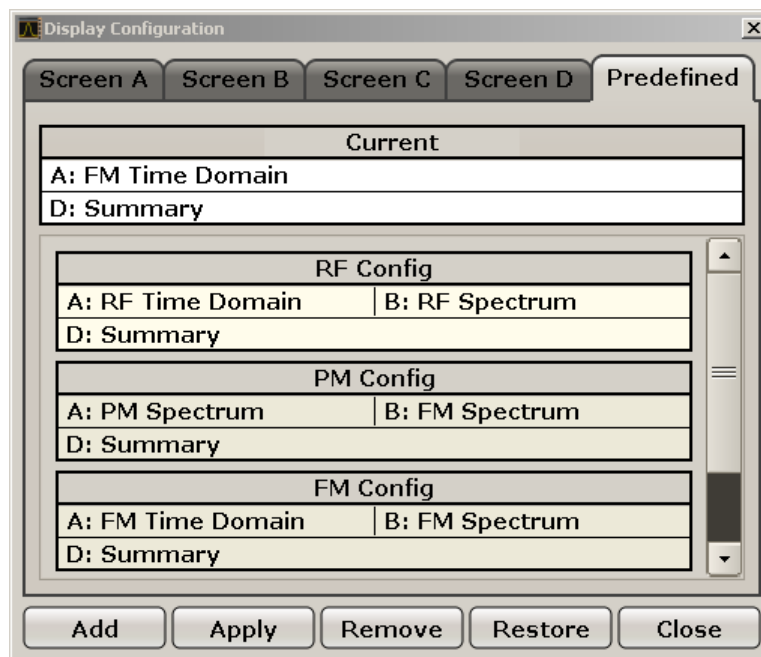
Display Configuration

Screen A | Screen B | Screen C | Screen D | Predefined

Current
A: FM Time Domain
D: Summary

RF Config
A: RF Time Domain | B: RF Spectrum
D: Summary

PM Config
A: PM Spectrum | B: FM Spectrum
D: Summary

FM Config
A: FM Time Domain | B: FM Spectrum
D: Summary

Add | Apply | Remove | Restore | Close